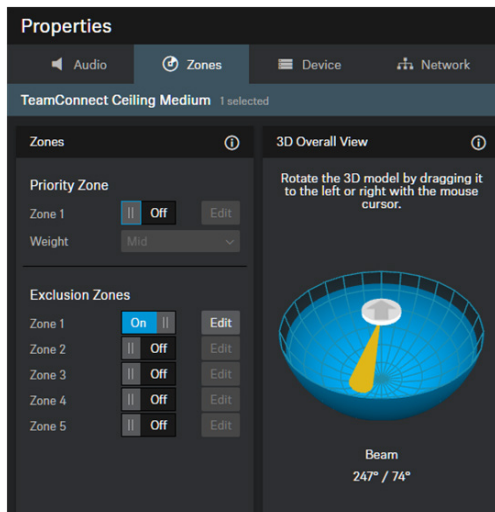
Properties

Audio
Zones
Device
Network

TeamConnect Ceiling Medium 1 selected

Zones

Priority Zone
Zone 1 Off Edit
Weight Mid

Exclusion Zones
Zone 1 On Edit
Zone 2 Off Edit
Zone 3 Off Edit
Zone 4 Off Edit
Zone 5 Off Edit

3D Overall View

Rotate the 3D model by dragging it to the left or right with the mouse cursor.

Beam
247° / 74°